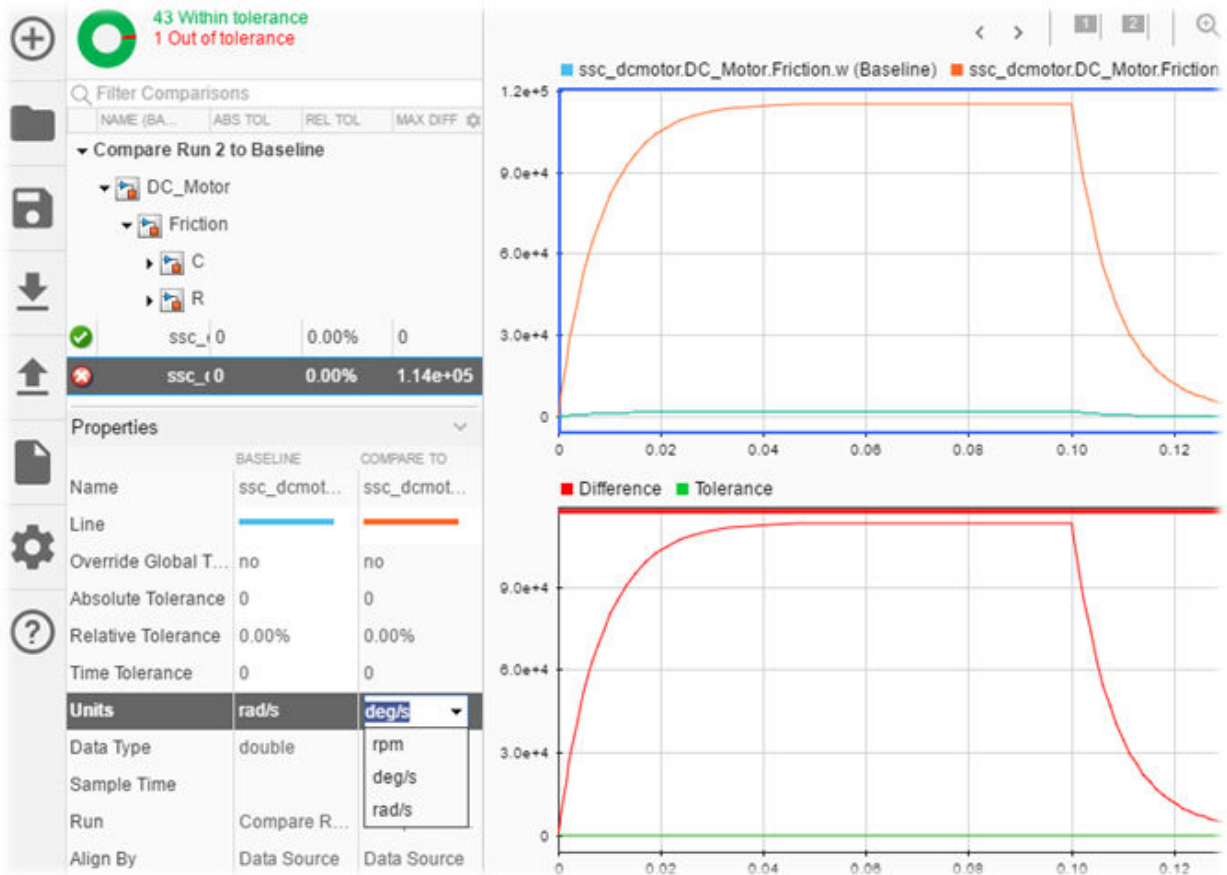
43 Within tolerance
1 Out of tolerance

Filter Comparisons

| NAME (BA... | ABS TOL | REL TOL | MAX DIFF |
|---|---|---|---|

Compare Run 2 to Baseline
DC_Motor
Friction
C
R

| ssc_( | 0 | 0.00% | 0 |
|---|---|---|---|
| ssc_( | 0 | 0.00% | 1.14e+05 |

Properties

| | BASELINE | COMPARE TO |
|---|---|---|
| Name | ssc_dcmot... | ssc_dcmot... |
| Line | | |
| Override Global T... | no | no |
| Absolute Tolerance | 0 | 0 |
| Relative Tolerance | 0.00% | 0.00% |
| Time Tolerance | 0 | 0 |
| Units | rad/s | deg/s |
| Data Type | double | |
| Sample Time | | |
| Run | Compare R... | |
| Align By | Data Source | Data Source |

rpm
deg/s
rad/s

1 2

ssc_dcmotor.DC_Motor.Friction.w (Baseline)   ssc_dcmotor.DC_Motor.Friction

1.2e+5
9.0e+4
6.0e+4
3.0e+4
0
0 0.02 0.04 0.06 0.08 0.10 0.12

Difference   Tolerance

9.0e+4
6.0e+4
3.0e+4
0
0 0.02 0.04 0.06 0.08 0.10 0.12